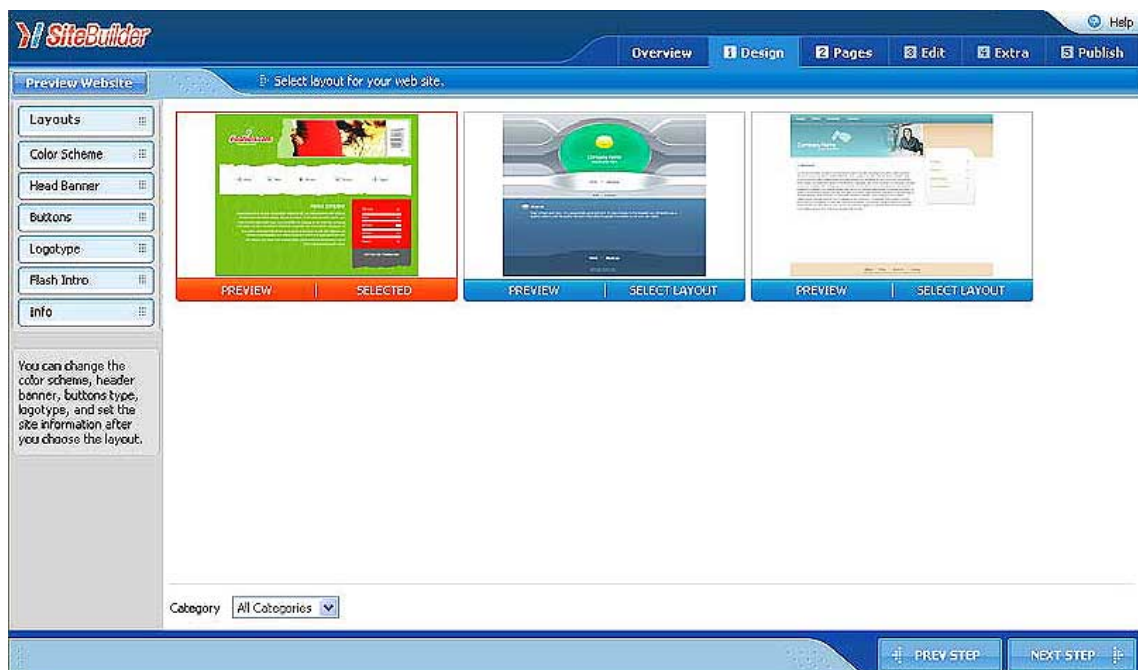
SiteBuilder

Help

Overview
1 Design
2 Pages
3 Edit
4 Extra
5 Publish

Preview Website

Select layout for your web site.

Layouts
Color Scheme
Head Banner
Buttons
Logotype
Flash Intro
Info

You can change the color scheme, header banner, buttons type, logotype, and set the site information after you choose the layout.

PREVIEW | SELECTED
PREVIEW | SELECT LAYOUT
PREVIEW | SELECT LAYOUT

Category All Categories

PREV STEP
NEXT STEP